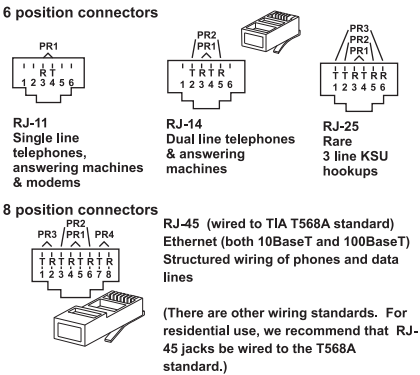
6 position connectors

PR1
R T
1 2 3 4 5 6

RJ-11
Single line telephones, answering machines & modems

PR2
PR1
T T R T R
1 2 3 4 5 6

RJ-14
Dual line telephones & answering machines

PR3
PR2
PR1
T T T R R R
1 2 3 4 5 6

RJ-25
Rare
3 line KSU hookups

8 position connectors

PR2
PR3 PR1 PR4
T R T R T R T R
1 2 3 4 5 6 7 8

RJ-45 (wired to TIA T568A standard)
Ethernet (both 10BaseT and 100BaseT)
Structured wiring of phones and data lines

(There are other wiring standards. For residential use, we recommend that RJ-45 jacks be wired to the T568A standard.)